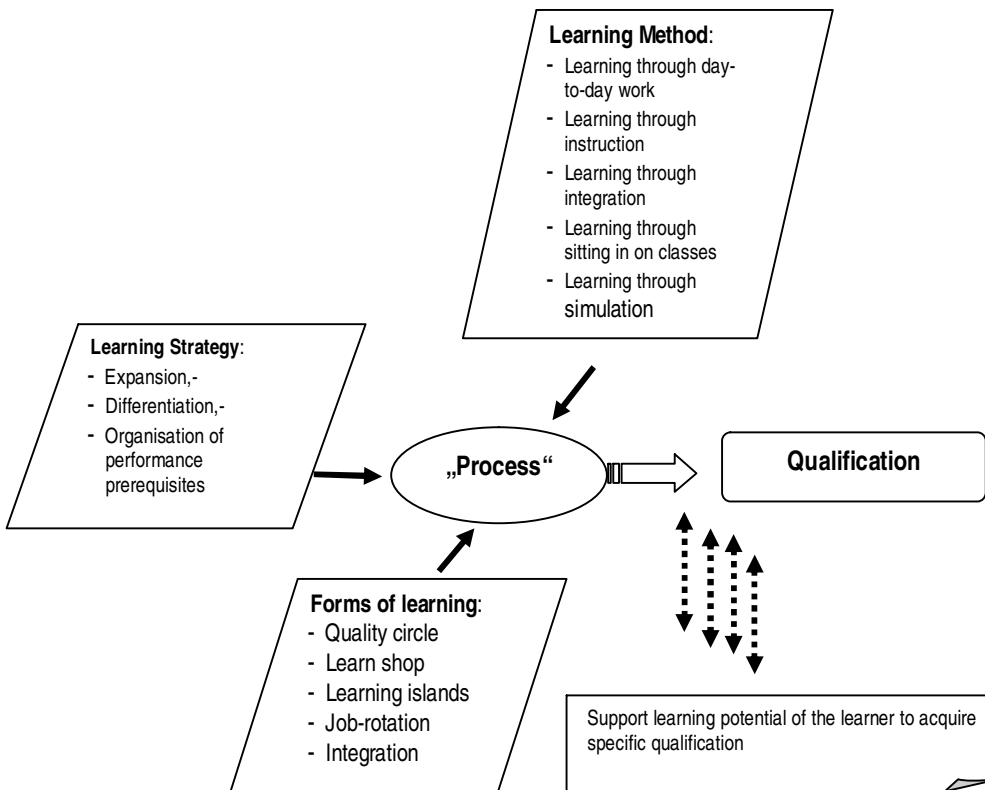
**Learning Method**:
- Learning through day-to-day work
- Learning through instruction
- Learning through integration
- Learning through sitting in on classes
- Learning through simulation

**Learning Strategy**:
- Expansion,-
- Differentiation,-
- Organisation of performance prerequisites

**„Process"**

**Qualification**

**Forms of learning**:
- Quality circle
- Learn shop
- Learning islands
- Job-rotation
- Integration

Support learning potential of the learner to acquire specific qualification